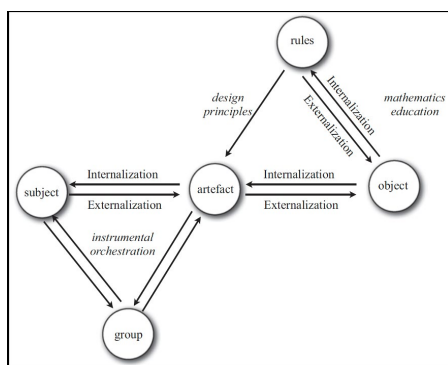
rules

design principles

Internalization

Externalization

mathematics education

Internalization

Externalization

Internalization

Externalization

subject

artefact

object

instrumental orchestration

group